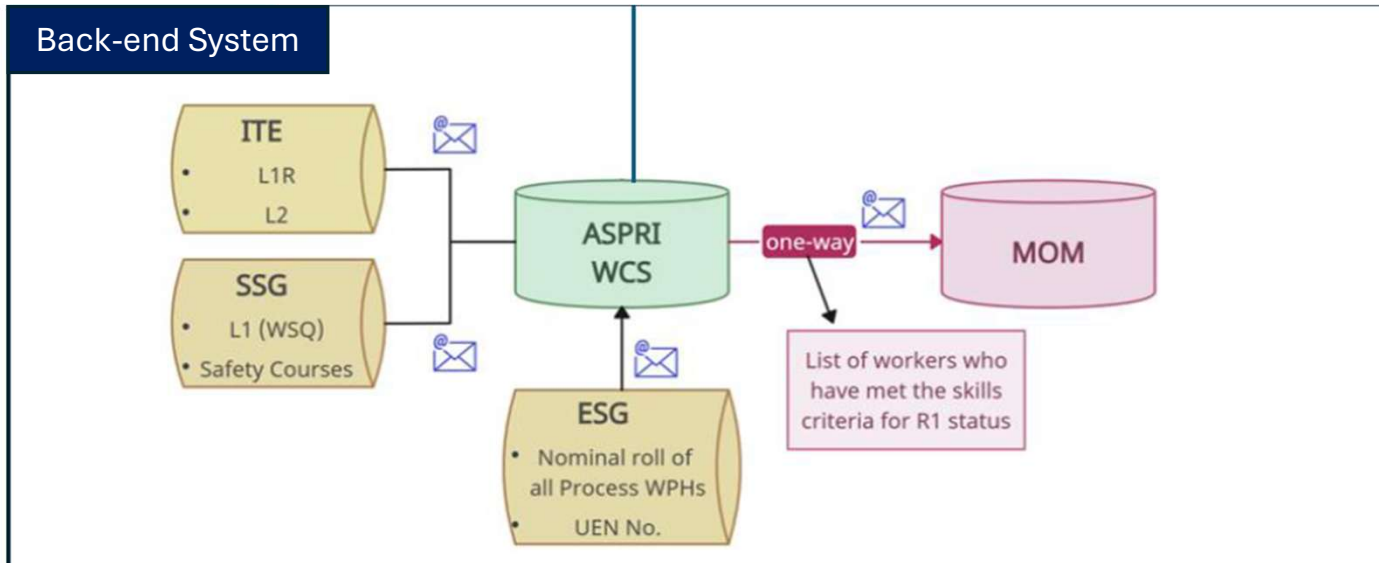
Back-end System

ITE
• L1R
• L2

SSG
• L1 (WSQ)
• Safety Courses

ASPRI
WCS

one-way

MOM

List of workers who have met the skills criteria for R1 status

ESG
• Nominal roll of all Process WPHs
• UEN No.